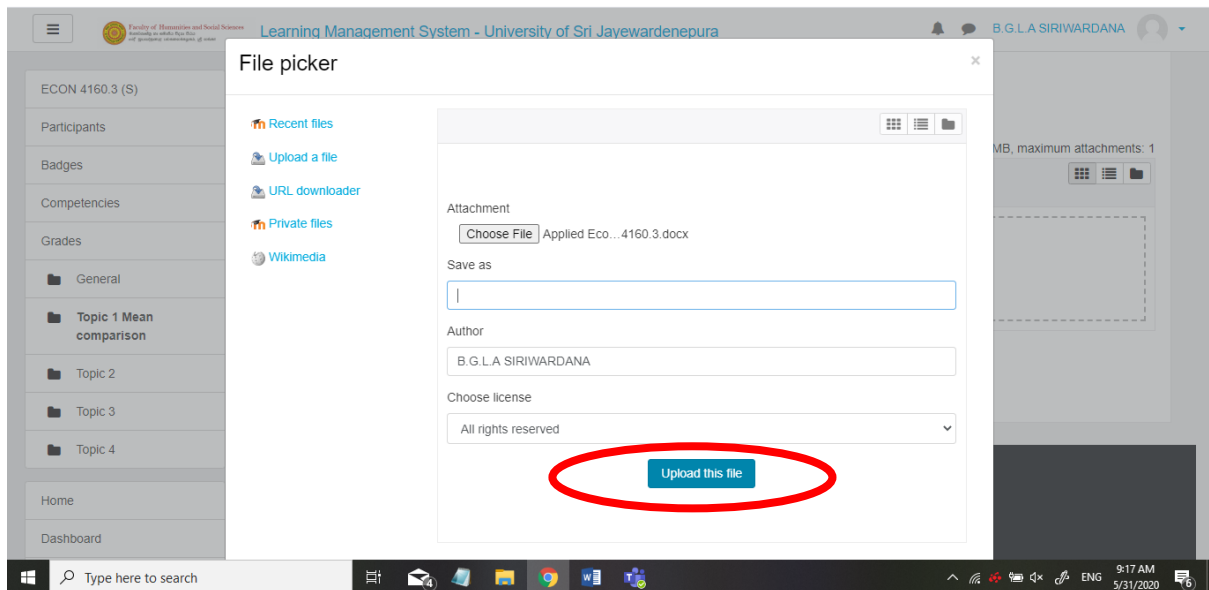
Faculty of Humanities and Social Sciences

Learning Management System - University of Sri Jayewardenepura

B.G.L.A SIRIWARDANA

ECON 4160.3 (S)

Participants

Badges

Competencies

Grades

General

Topic 1 Mean comparison

Topic 2

Topic 3

Topic 4

Home

Dashboard

File picker

×

Recent files

Upload a file

URL downloader

Private files

Wikimedia

Attachment

Choose File Applied Eco…4160.3.docx

Save as

Author

B.G.L.A SIRIWARDANA

Choose license

All rights reserved

Upload this file

MB, maximum attachments: 1

Type here to search

ENG

9:17 AM
5/31/2020